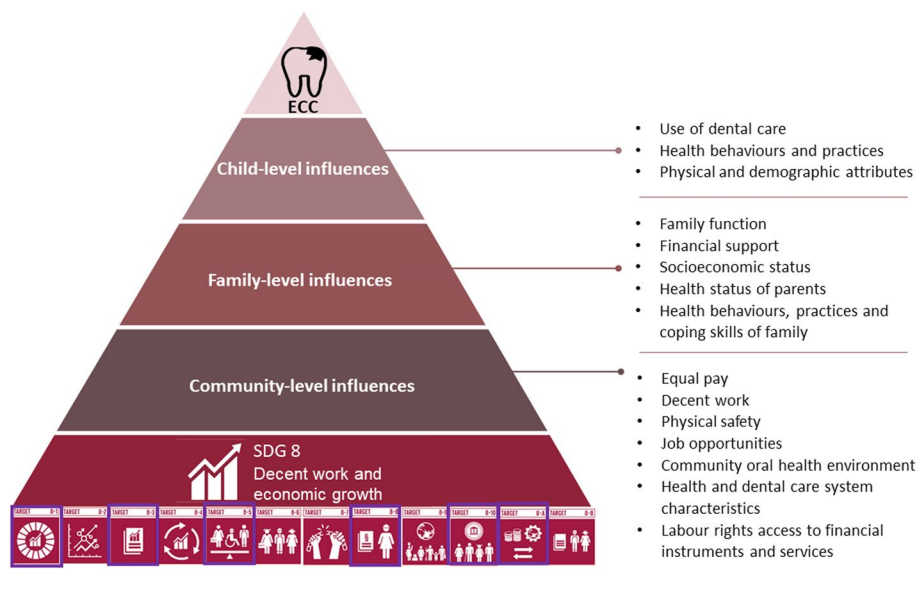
ECC

Child-level influences

Family-level influences

Community-level influences

SDG 8
Decent work and economic growth

TARGET 8-1 TARGET 8-2 TARGET 8-3 TARGET 8-4 TARGET 8-5 TARGET 8-6 TARGET 8-7 TARGET 8-8 TARGET 8-9 TARGET 8-10 TARGET 8-A TARGET 8-B

• Use of dental care
• Health behaviours and practices
• Physical and demographic attributes

• Family function
• Financial support
• Socioeconomic status
• Health status of parents
• Health behaviours, practices and coping skills of family

• Equal pay
• Decent work
• Physical safety
• Job opportunities
• Community oral health environment
• Health and dental care system characteristics
• Labour rights access to financial instruments and services